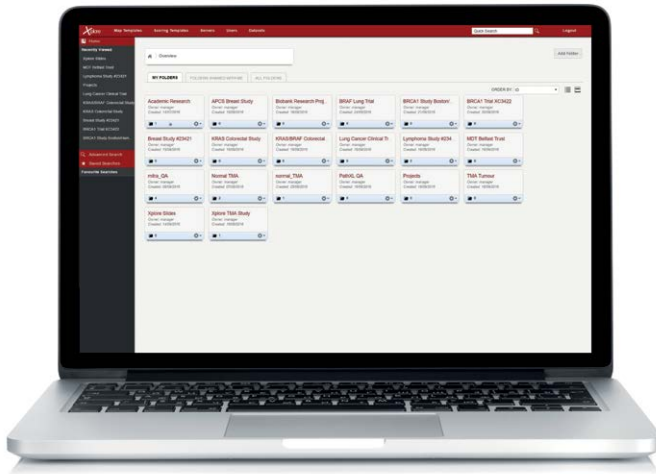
Xplore Map Templates Scoring Templates Servers Users Tutorials

Quick Search

Logout

Home

Recently Viewed

Xplore Slides

MDT Belfast Trial

Lymphoma Study KC3421

Projects

Long Cancer Clinical Trial

KRAS/BRAF Colorectal Study

KRAS Colorectal Study

Breast Study KC3421

BRCA1 Trial KC3422

BRCA1 Study Boston/Cam

Advanced Search

Saved Searches

Favourite Searches

Overview

Add Folder

MY FOLDERS

FOLDERS SHARED WITH ME

ALL FOLDERS

ORDER BY

| Academic Research | APC5 Breast Study | Biobank Research Proj. | BRAF Lung Trial | BRCA1 Study Boston\ | BRCA1 Trial KC3422 |
|---|---|---|---|---|---|
| Breast Study KC3421 | KRAS Colorectal Study | KRAS/BRAF Colorectal | Lung Cancer Clinical Tr | Lymphoma Study KC34 | MDT Belfast Trial |
| mihc_QA | Normal TMA | normal_TMA | PathXL QA | Projects | TMA Tumour |
| Xplore Slides | Xplore TMA Study | | | | |

Owner: manager
Created: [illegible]